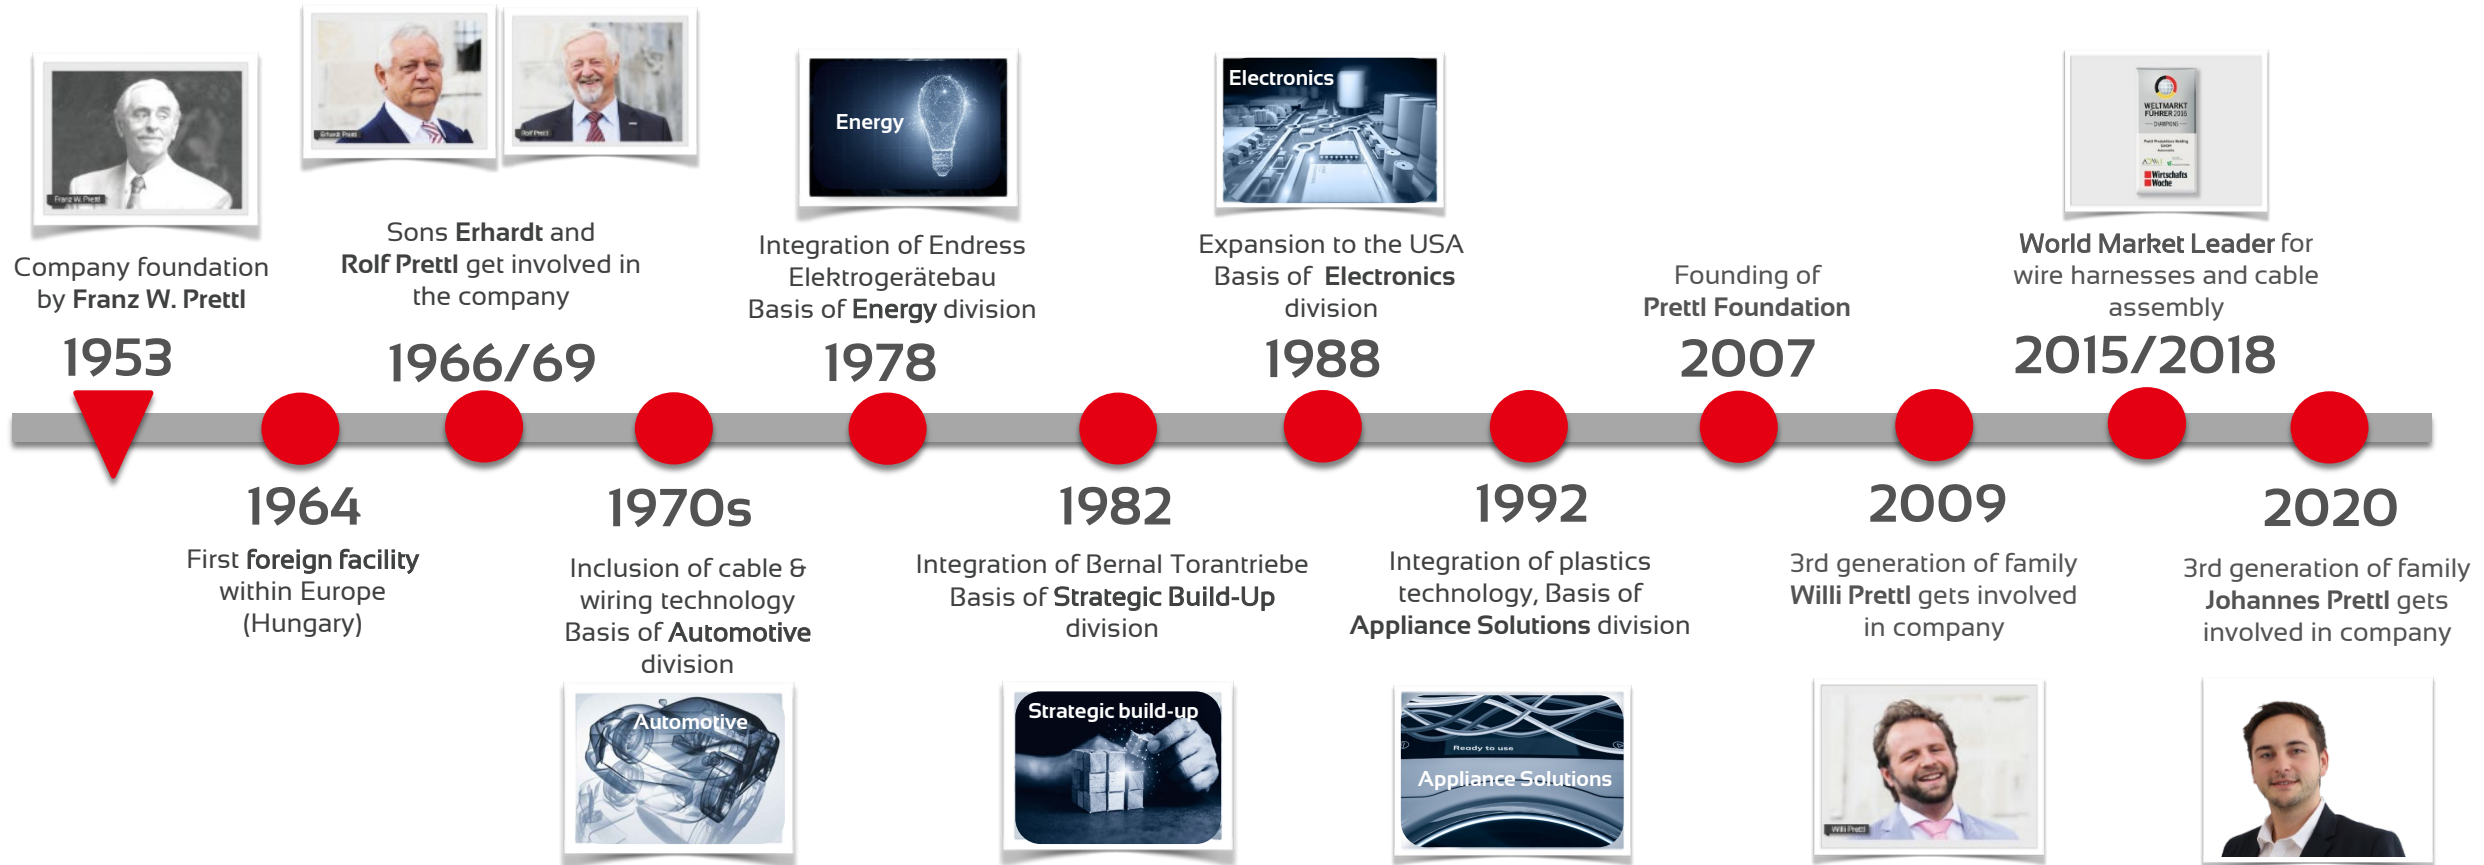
Franz W. Prettl

Company foundation by Franz W. Prettl

1953

Erhardt Prettl

Rolf Prettl

Sons Erhardt and Rolf Prettl get involved in the company

1966/69

Energy

Integration of Endress Elektrogerätebau Basis of Energy division

1978

Electronics

Expansion to the USA Basis of Electronics division

1988

Founding of Prettl Foundation

2007

WELTMARKT FÜHRER 2016

Wirtschafts Woche

World Market Leader for wire harnesses and cable assembly

2015/2018

1964

First foreign facility within Europe (Hungary)

1970s

Inclusion of cable & wiring technology Basis of Automotive division

Automotive

1982

Integration of Bernal Torantriebe Basis of Strategic Build-Up division

Strategic build-up

1992

Integration of plastics technology, Basis of Appliance Solutions division

Ready to use

Appliance Solutions

2009

3rd generation of family Willi Prettl gets involved in company

Willi Prettl

2020

3rd generation of family Johannes Prettl gets involved in company